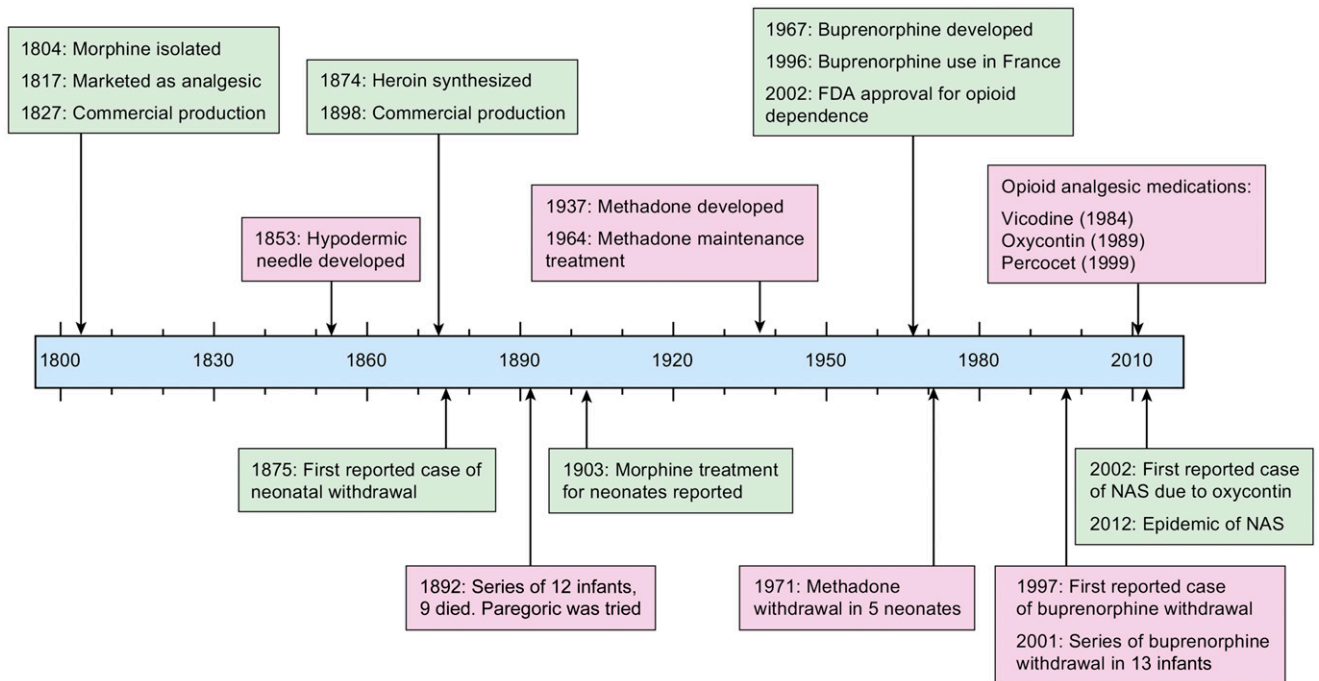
1804: Morphine isolated
1817: Marketed as analgesic
1827: Commercial production

1874: Heroin synthesized
1898: Commercial production

1967: Buprenorphine developed
1996: Buprenorphine use in France
2002: FDA approval for opioid dependence

1853: Hypodermic needle developed

1937: Methadone developed
1964: Methadone maintenance treatment

Opioid analgesic medications:
Vicodine (1984)
Oxycontin (1989)
Percocet (1999)

1800 1830 1860 1890 1920 1950 1980 2010

1875: First reported case of neonatal withdrawal

1903: Morphine treatment for neonates reported

2002: First reported case of NAS due to oxycontin
2012: Epidemic of NAS

1892: Series of 12 infants, 9 died. Paregoric was tried

1971: Methadone withdrawal in 5 neonates

1997: First reported case of buprenorphine withdrawal
2001: Series of buprenorphine withdrawal in 13 infants